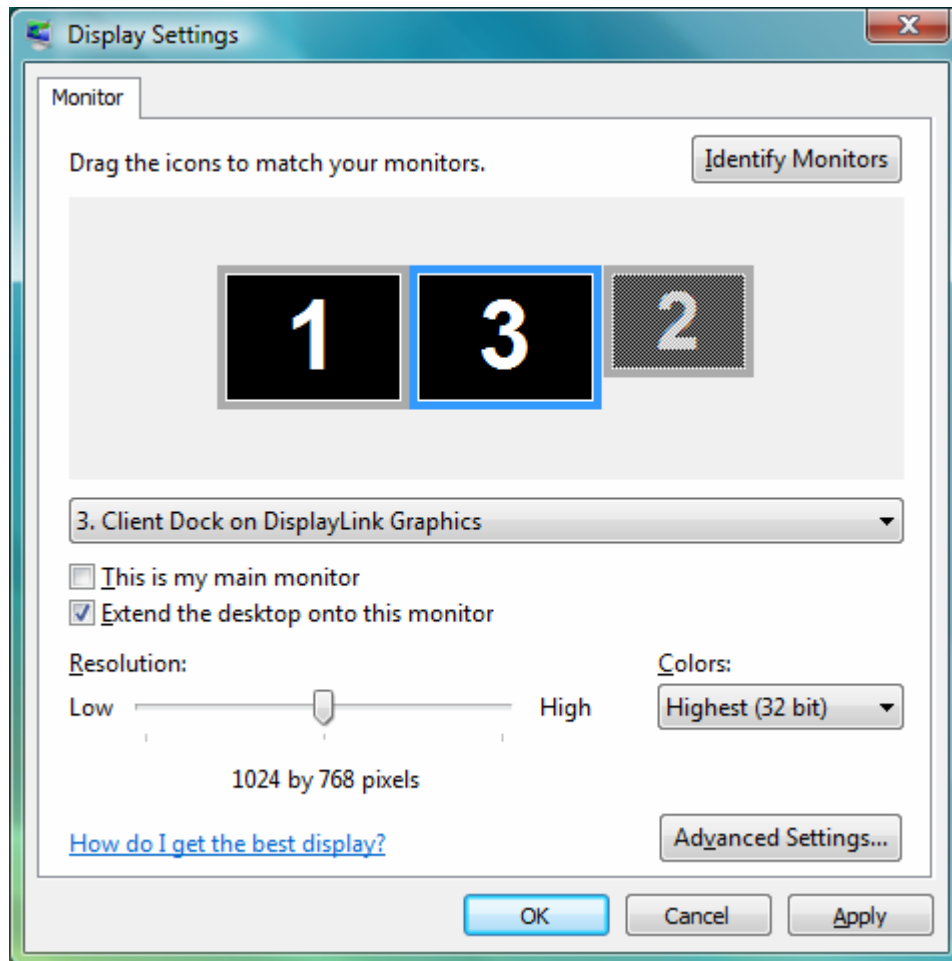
Display Settings

Monitor

Drag the icons to match your monitors.

Identify Monitors

1 3 2

3. Client Dock on DisplayLink Graphics

This is my main monitor

Extend the desktop onto this monitor

Resolution:

Low High

1024 by 768 pixels

Colors:

Highest (32 bit)

How do I get the best display?

Advanced Settings...

OK Cancel Apply